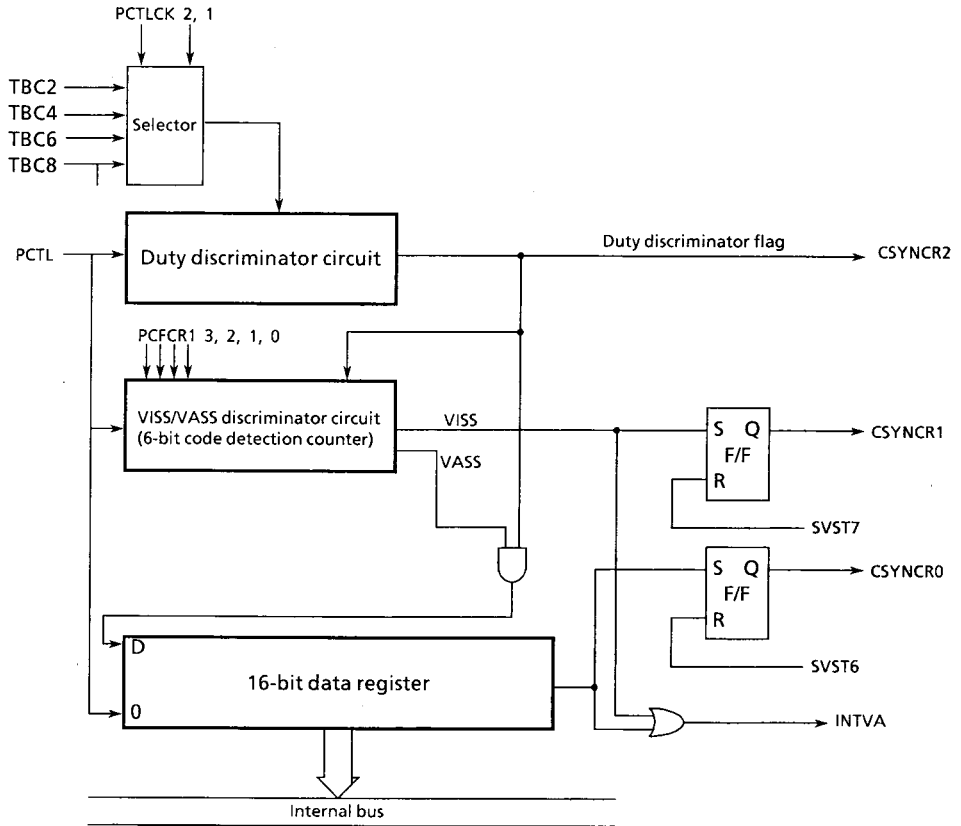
PCTLCK 2, 1

TBC2
TBC4
TBC6
TBC8

Selector

PCTL

Duty discriminator circuit

Duty discriminator flag

CSYNCR2

PCFCR1 3, 2, 1, 0

VISS/VASS discriminator circuit (6-bit code detection counter)

VISS

VASS

S Q
F/F
R

CSYNCR1

SVST7

S Q
F/F
R

CSYNCR0

SVST6

D

16-bit data register

0

INTVA

Internal bus